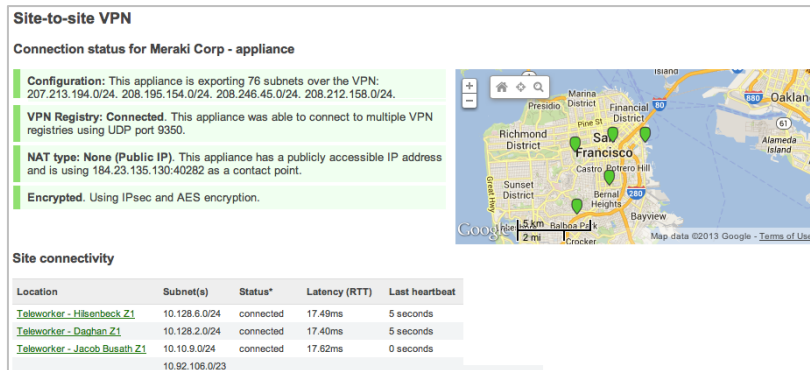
Site-to-site VPN

Connection status for Meraki Corp - appliance

Configuration: This appliance is exporting 76 subnets over the VPN: 207.213.194.0/24. 208.195.154.0/24. 208.246.45.0/24. 208.212.158.0/24.

VPN Registry: Connected. This appliance was able to connect to multiple VPN registries using UDP port 9350.

NAT type: None (Public IP). This appliance has a publicly accessible IP address and is using 184.23.135.130:40282 as a contact point.

Encrypted. Using IPsec and AES encryption.

+
−
Marina District
Financial District
Oakland
Richmond District
San Francisco
Alameda Island
Sunset District
Castro
Potrero Hill
Great Hwy
Bernal Heights
Bayview
Balboa Park
Crocker
1 km
2 mi
Google
Map data ©2013 Google - Terms of Use
80
880
101
280

Site connectivity

| Location | Subnet(s) | Status* | Latency (RTT) | Last heartbeat |
|---|---|---|---|---|
| Teleworker - Hilsenbeck Z1 | 10.128.6.0/24 | connected | 17.49ms | 5 seconds |
| Teleworker - Daghan Z1 | 10.128.2.0/24 | connected | 17.40ms | 5 seconds |
| Teleworker - Jacob Busath Z1 | 10.10.9.0/24 | connected | 17.62ms | 0 seconds |
| | 10.92.106.0/23 | | | |